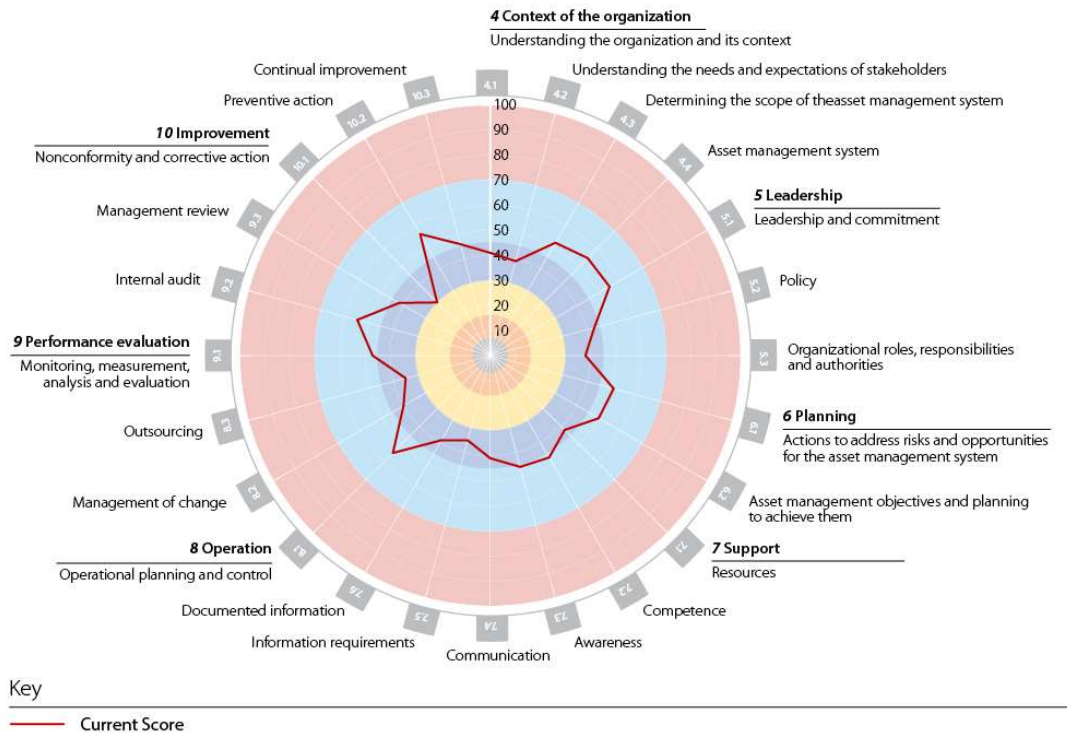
4 Context of the organization
Understanding the organization and its context

Continual improvement
4.1
Understanding the needs and expectations of stakeholders
10.3
4.2
Preventive action
Determining the scope of theasset management system
10.2
4.3
10 Improvement
Nonconformity and corrective action
10.1
4.4
Asset management system
Management review
9.3
5 Leadership
Leadership and commitment
5.1
Internal audit
9.2
Policy
5.2
9 Performance evaluation
Monitoring, measurement, analysis and evaluation
9.1
Organizational roles, responsibilities and authorities
5.3
Outsourcing
8.3
6 Planning
Actions to address risks and opportunities for the asset management system
6.1
Management of change
8.2
Asset management objectives and planning to achieve them
6.2
8 Operation
Operational planning and control
8.1
7 Support
Resources
7.1
Documented information
7.6
Competence
7.2
Information requirements
7.5
Awareness
7.3
Communication
7.4

100
90
80
70
60
50
40
30
20
10

Key
Current Score